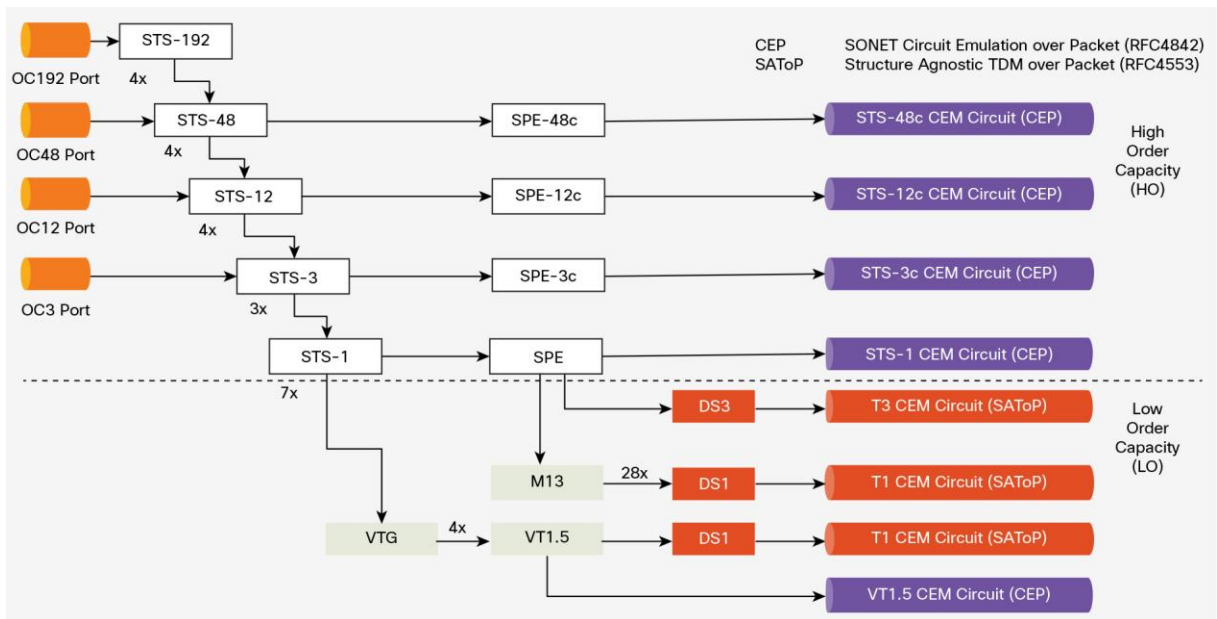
CEP SONET Circuit Emulation over Packet (RFC4842)
SAToP Structure Agnostic TDM over Packet (RFC4553)

OC192 Port
STS-192
4x
OC48 Port
STS-48
SPE-48c
STS-48c CEM Circuit (CEP)
4x
High Order Capacity (HO)
OC12 Port
STS-12
SPE-12c
STS-12c CEM Circuit (CEP)
4x
OC3 Port
STS-3
SPE-3c
STS-3c CEM Circuit (CEP)
3x
STS-1
SPE
STS-1 CEM Circuit (CEP)
7x
DS3
T3 CEM Circuit (SAToP)
Low Order Capacity (LO)
M13
28x
DS1
T1 CEM Circuit (SAToP)
VTG
4x
VT1.5
DS1
T1 CEM Circuit (SAToP)
VT1.5 CEM Circuit (CEP)